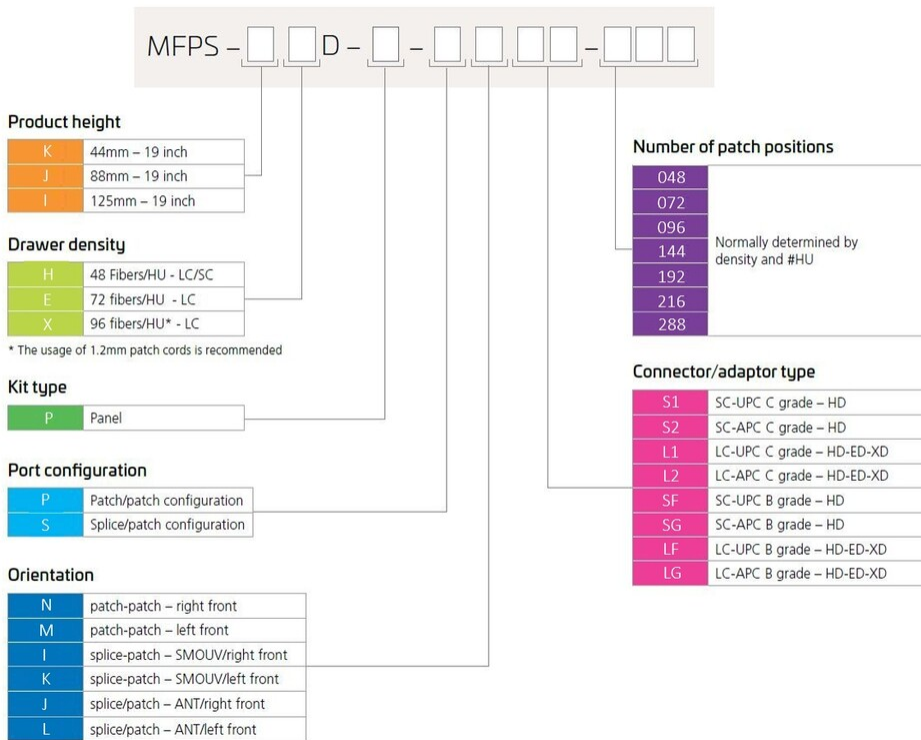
MFPS – ☐ ☐D – ☐ – ☐ ☐ ☐☐ – ☐☐☐

Product height

| K | 44mm – 19 inch |
|---|---|
| J | 88mm – 19 inch |
| I | 125mm – 19 inch |

Drawer density

| H | 48 Fibers/HU - LC/SC |
|---|---|
| E | 72 fibers/HU - LC |
| X | 96 fibers/HU* - LC |

* The usage of 1.2mm patch cords is recommended

Kit type

| P | Panel |
|---|---|

Port configuration

| P | Patch/patch configuration |
|---|---|
| S | Splice/patch configuration |

Orientation

| N | patch-patch – right front |
|---|---|
| M | patch-patch – left front |
| I | splice-patch – SMOUV/right front |
| K | splice-patch – SMOUV/left front |
| J | splice/patch – ANT/right front |
| L | splice/patch – ANT/left front |

Number of patch positions

| 048 | Normally determined by density and #HU |
|---|---|
| 072 | |
| 096 | |
| 144 | |
| 192 | |
| 216 | |
| 288 | |

Connector/adaptor type

| S1 | SC-UPC C grade – HD |
|---|---|
| S2 | SC-APC C grade – HD |
| L1 | LC-UPC C grade – HD-ED-XD |
| L2 | LC-APC C grade – HD-ED-XD |
| SF | SC-UPC B grade – HD |
| SG | SC-APC B grade – HD |
| LF | LC-UPC B grade – HD-ED-XD |
| LG | LC-APC B grade – HD-ED-XD |